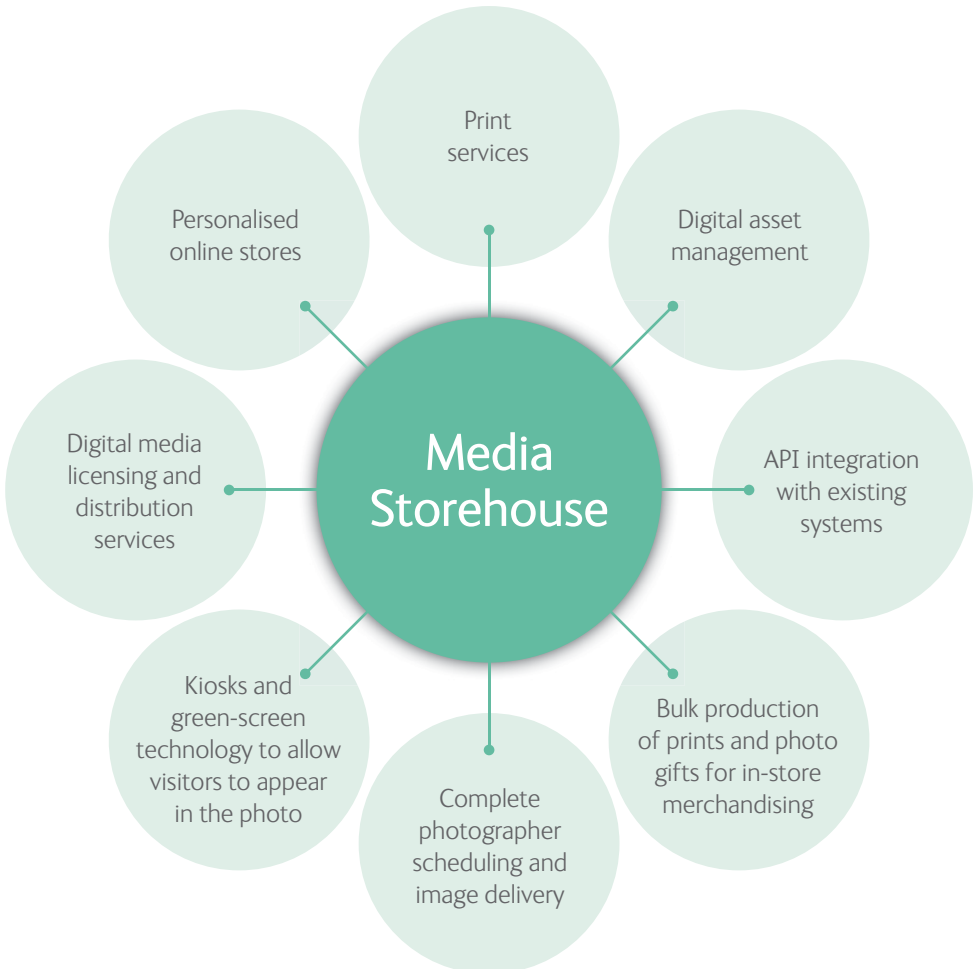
Media Storehouse

Print services

Digital asset management

API integration with existing systems

Bulk production of prints and photo gifts for in-store merchandising

Complete photographer scheduling and image delivery

Kiosks and green-screen technology to allow visitors to appear in the photo

Digital media licensing and distribution services

Personalised online stores